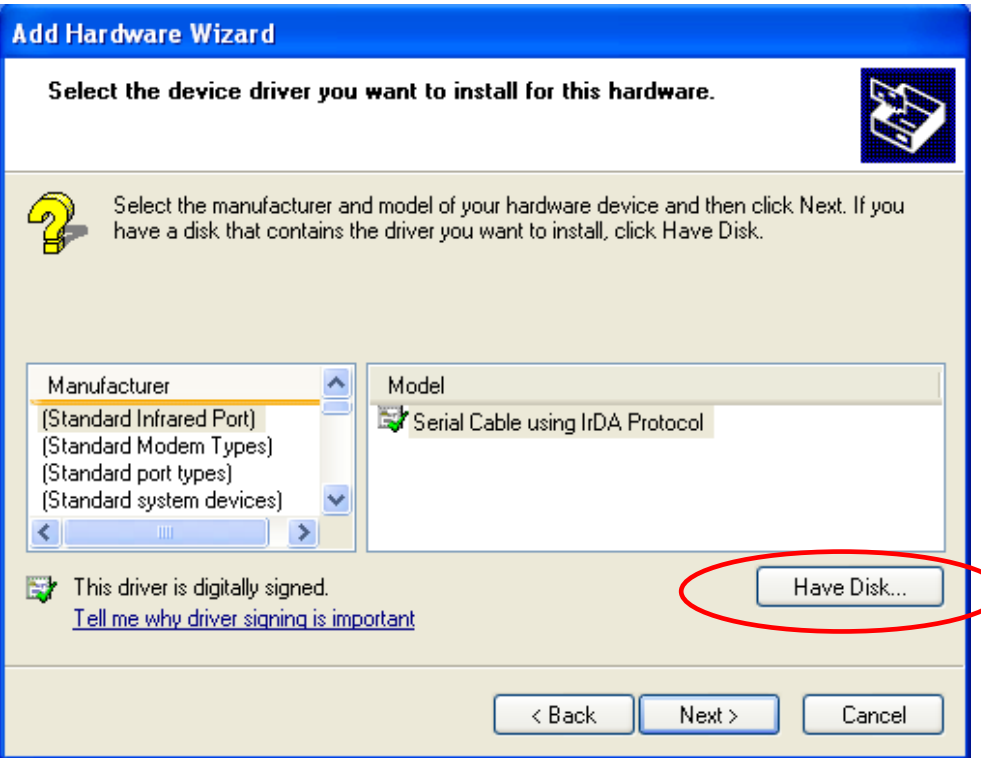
Add Hardware Wizard

Select the device driver you want to install for this hardware.

Select the manufacturer and model of your hardware device and then click Next. If you have a disk that contains the driver you want to install, click Have Disk.

| Manufacturer |
|---|
| (Standard Infrared Port) |
| (Standard Modem Types) |
| (Standard port types) |
| (Standard system devices) |

| Model |
|---|
| Serial Cable using IrDA Protocol |

This driver is digitally signed.
Tell me why driver signing is important

Have Disk...

< Back
Next >
Cancel